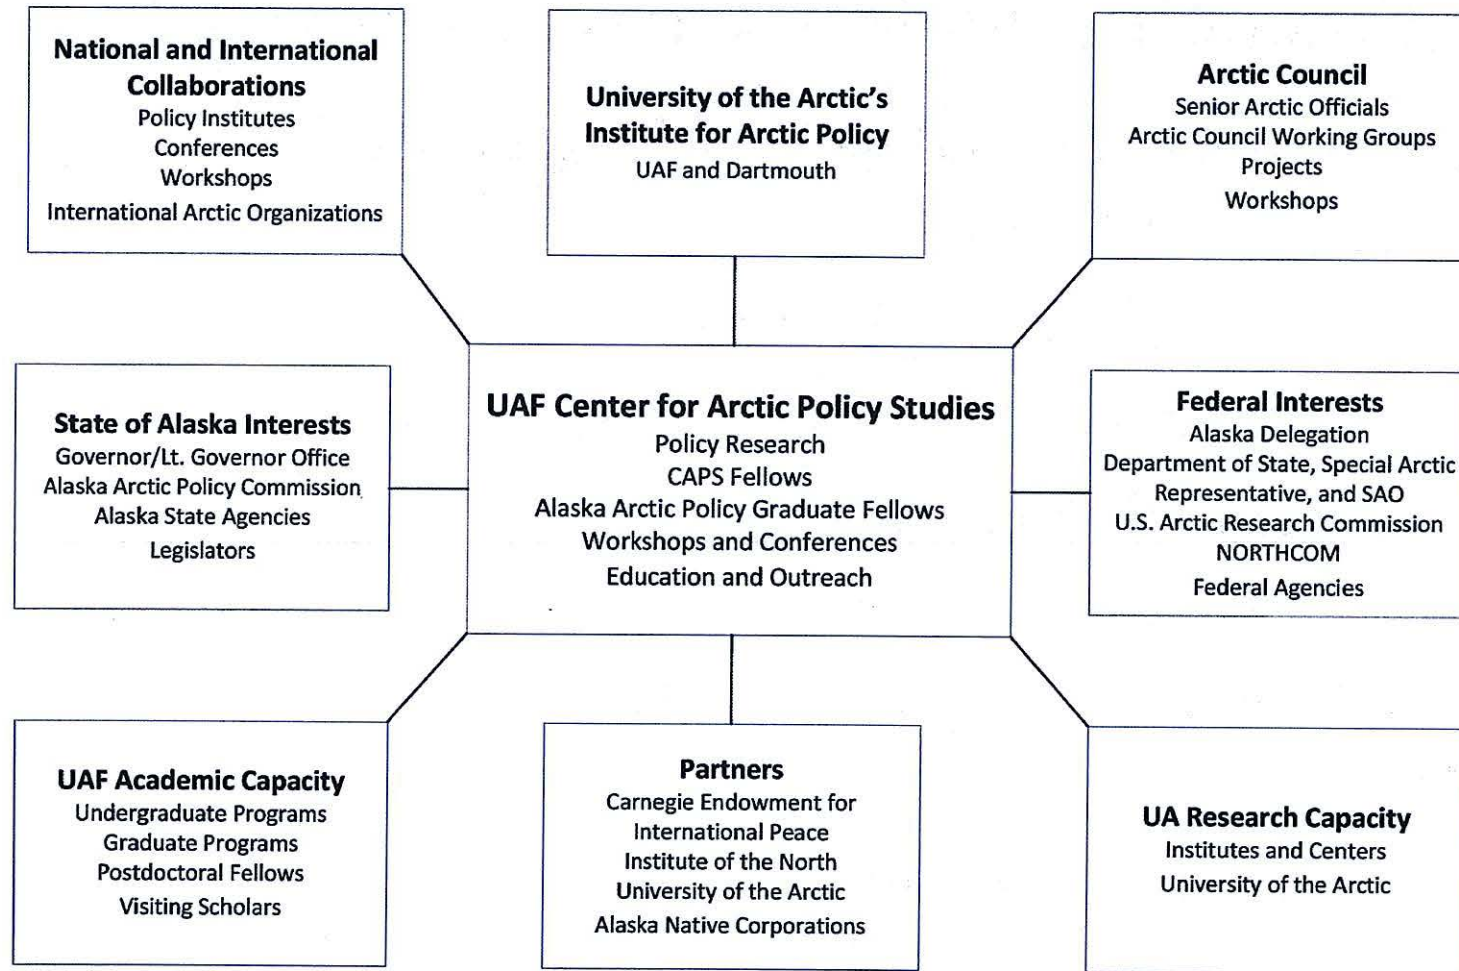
National and International Collaborations
Policy Institutes
Conferences
Workshops
International Arctic Organizations

University of the Arctic's Institute for Arctic Policy
UAF and Dartmouth

Arctic Council
Senior Arctic Officials
Arctic Council Working Groups
Projects
Workshops

State of Alaska Interests
Governor/Lt. Governor Office
Alaska Arctic Policy Commission
Alaska State Agencies
Legislators

UAF Center for Arctic Policy Studies
Policy Research
CAPS Fellows
Alaska Arctic Policy Graduate Fellows
Workshops and Conferences
Education and Outreach

Federal Interests
Alaska Delegation
Department of State, Special Arctic Representative, and SAO
U.S. Arctic Research Commission
NORTHCOM
Federal Agencies

UAF Academic Capacity
Undergraduate Programs
Graduate Programs
Postdoctoral Fellows
Visiting Scholars

Partners
Carnegie Endowment for International Peace
Institute of the North
University of the Arctic
Alaska Native Corporations

UA Research Capacity
Institutes and Centers
University of the Arctic